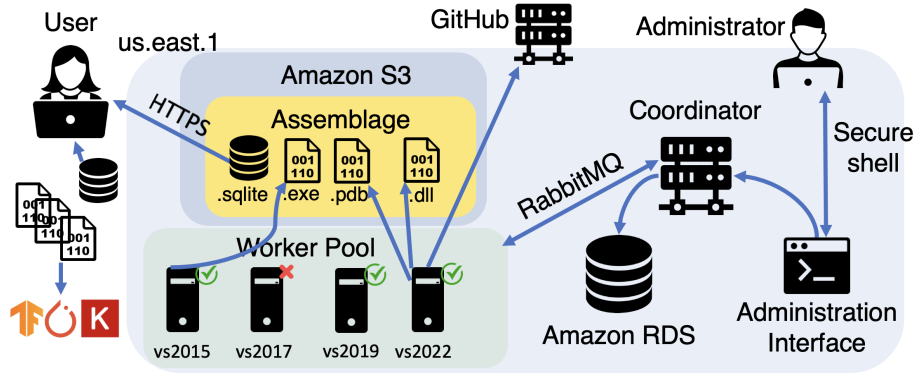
User

us.east.1

Amazon S3

GitHub

Administrator

HTTPS

Assemblage

.sqlite

001
110
.exe

001
110
.pdb

001
110
.dll

Coordinator

Secure shell

RabbitMQ

001
110

001
110

001
110

Worker Pool

vs2015

vs2017

vs2019

vs2022

Amazon RDS

Administration Interface

K